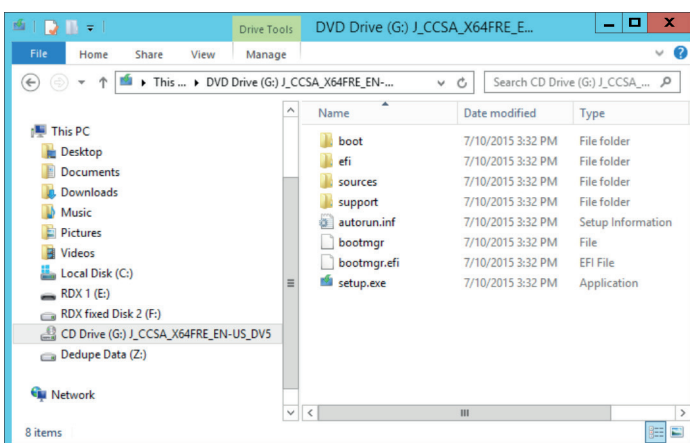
Drive Tools DVD Drive (G:) J_CCSA_X64FRE_E...

File Home Share View Manage

This ... ▸ DVD Drive (G:) J_CCSA_X64FRE_EN-...

Search CD Drive (G:) J_CCSA_...

This PC
Desktop
Documents
Downloads
Music
Pictures
Videos
Local Disk (C:)
RDX 1 (E:)
RDX fixed Disk 2 (F:)
CD Drive (G:) J_CCSA_X64FRE_EN-US_DV5
Dedupe Data (Z:)

Network

| Name | Date modified | Type |
|---|---|---|
| boot | 7/10/2015 3:32 PM | File folder |
| efi | 7/10/2015 3:32 PM | File folder |
| sources | 7/10/2015 3:32 PM | File folder |
| support | 7/10/2015 3:32 PM | File folder |
| autorun.inf | 7/10/2015 3:32 PM | Setup Information |
| bootmgr | 7/10/2015 3:32 PM | File |
| bootmgr.efi | 7/10/2015 3:32 PM | EFI File |
| setup.exe | 7/10/2015 3:32 PM | Application |

8 items